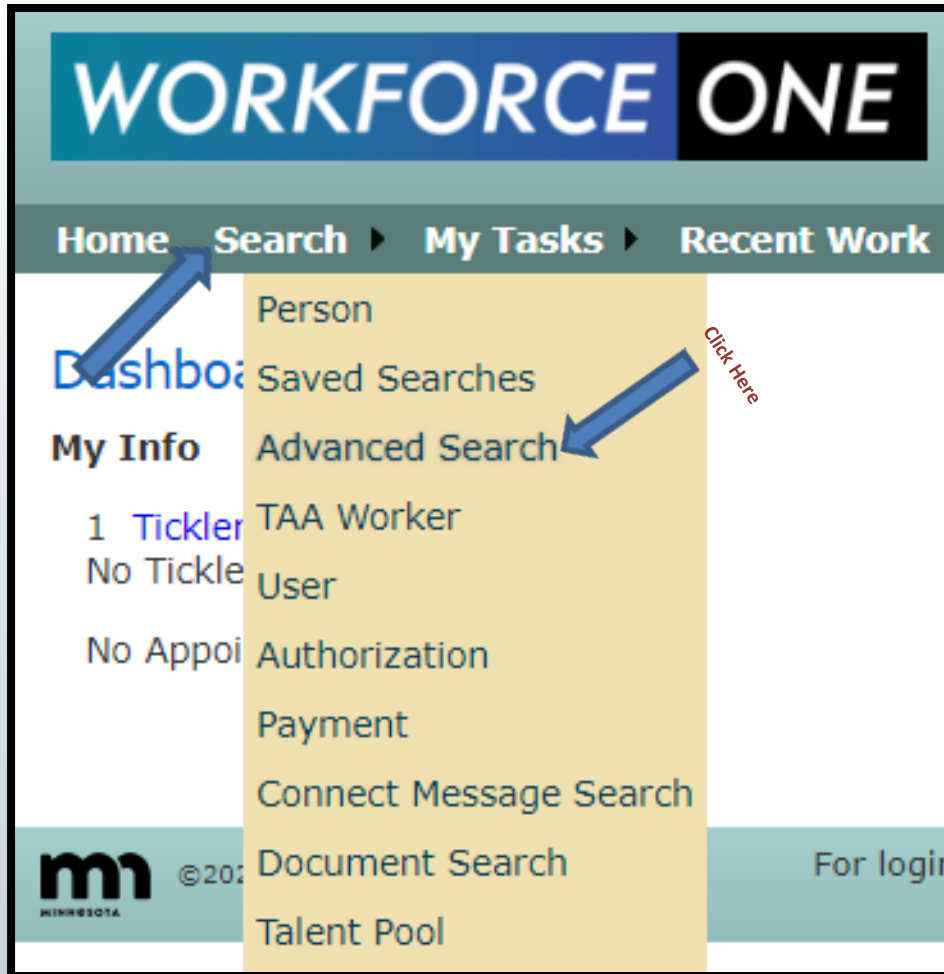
WORKFORCE ONE

Home Search My Tasks Recent Work

Person
Saved Searches
Advanced Search
TAA Worker
User
Authorization
Payment
Connect Message Search
Document Search
Talent Pool

Click Here

Dashboa

My Info

1 Tickler
No Tickle

No Appoi

MINNESOTA ©20

For logi